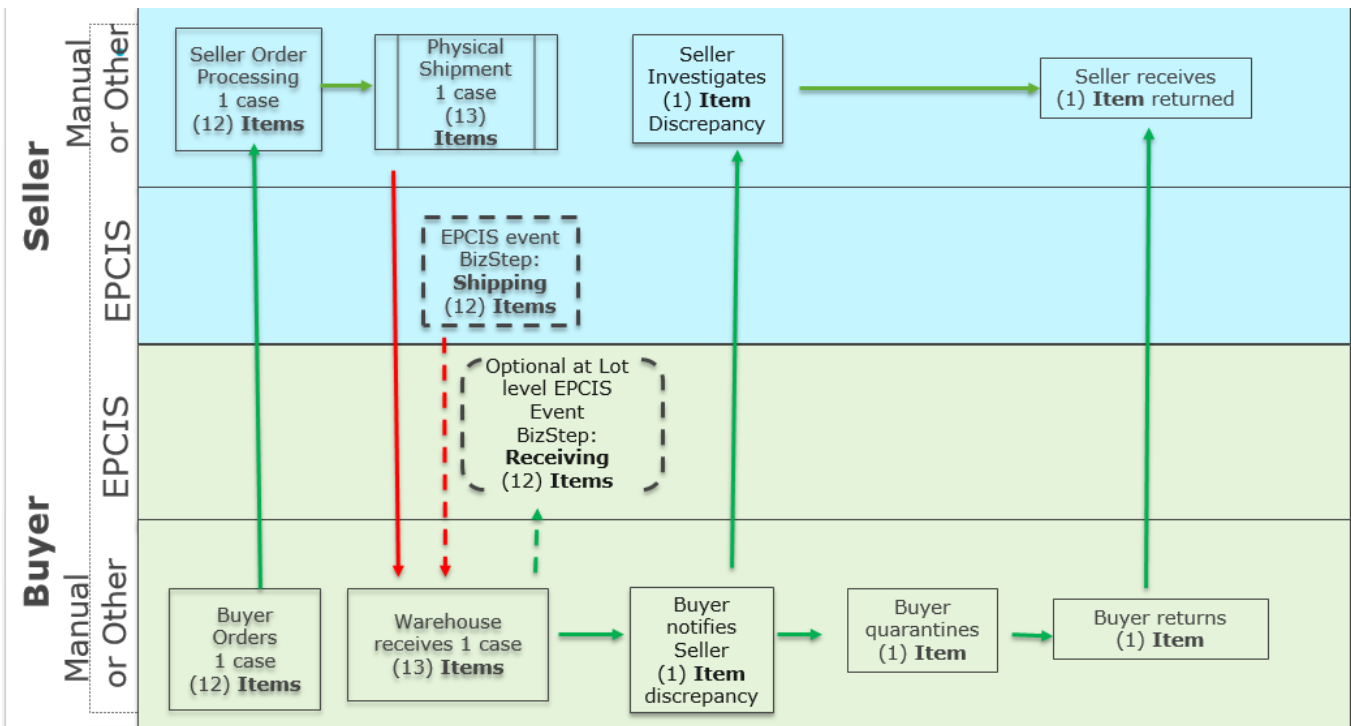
Seller

Manual or Other

EPCIS

Buyer

EPCIS

Manual or Other

Seller Order Processing 1 case (12) **Items**

Physical Shipment 1 case (13) **Items**

Seller Investigates (1) **Item** Discrepancy

Seller receives (1) **Item** returned

EPCIS event BizStep: **Shipping** (12) **Items**

Optional at Lot level EPCIS Event BizStep: **Receiving** (12) **Items**

Buyer Orders 1 case (12) **Items**

Warehouse receives 1 case (13) **Items**

Buyer notifies Seller (1) **Item** discrepancy

Buyer quarantines (1) **Item**

Buyer returns (1) **Item**